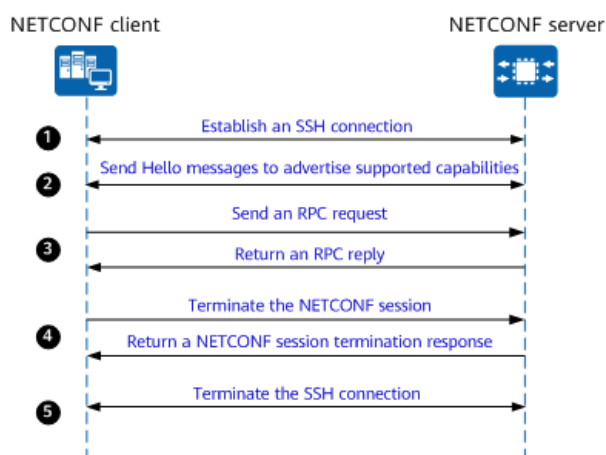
NETCONF client

NETCONF server

1
Establish an SSH connection

2
Send Hello messages to advertise supported capabilities

Send an RPC request

3
Return an RPC reply

Terminate the NETCONF session

4
Return a NETCONF session termination response

5
Terminate the SSH connection